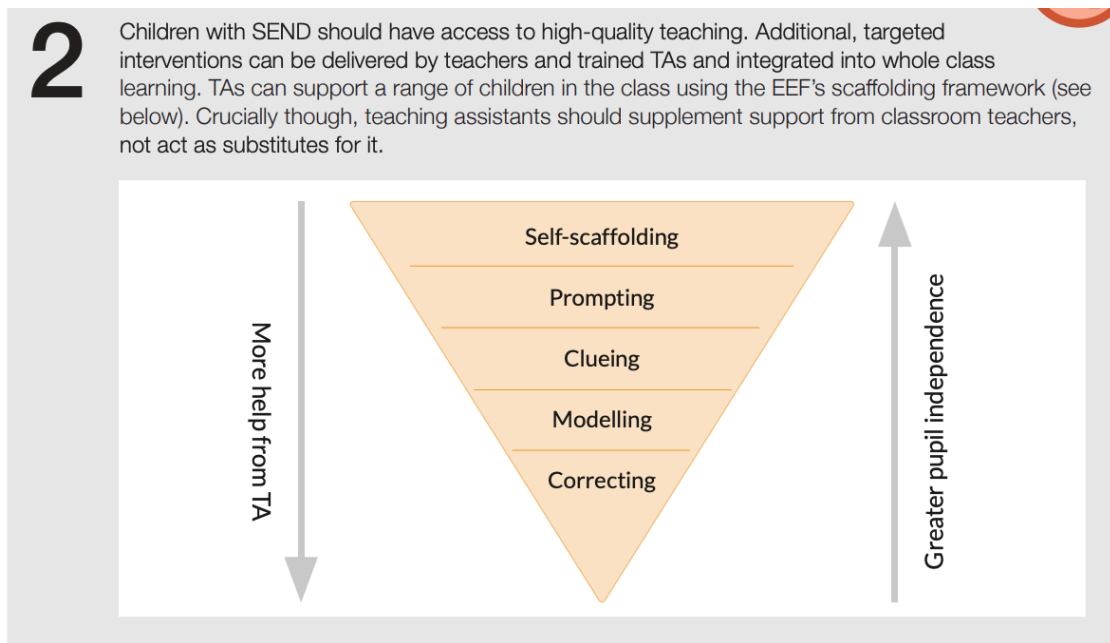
2

Children with SEND should have access to high-quality teaching. Additional, targeted interventions can be delivered by teachers and trained TAs and integrated into whole class learning. TAs can support a range of children in the class using the EEF's scaffolding framework (see below). Crucially though, teaching assistants should supplement support from classroom teachers, not act as substitutes for it.

More help from TA

Self-scaffolding
Prompting
Clueing
Modelling
Correcting

Greater pupil independence